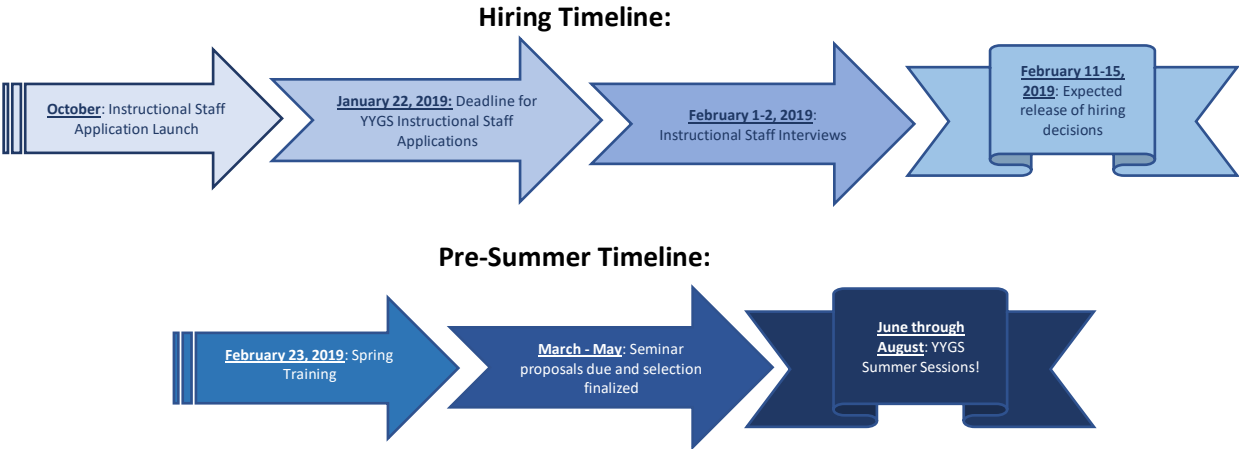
Hiring Timeline:

October: Instructional Staff Application Launch

January 22, 2019: Deadline for YYGS Instructional Staff Applications

February 1-2, 2019: Instructional Staff Interviews

February 11-15, 2019: Expected release of hiring decisions

Pre-Summer Timeline:

February 23, 2019: Spring Training

March - May: Seminar proposals due and selection finalized

June through August: YYGS Summer Sessions!